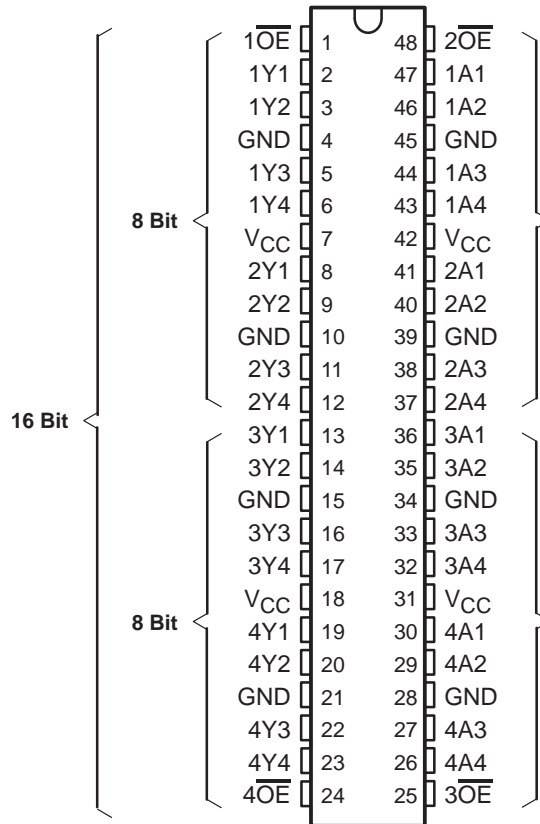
16 Bit

8 Bit

| | | | |
|---|---|---|---|
| $1\overline{OE}$ | 1 | 48 | $2\overline{OE}$ |
| 1Y1 | 2 | 47 | 1A1 |
| 1Y2 | 3 | 46 | 1A2 |
| GND | 4 | 45 | GND |
| 1Y3 | 5 | 44 | 1A3 |
| 1Y4 | 6 | 43 | 1A4 |
| $V_{CC}$ | 7 | 42 | $V_{CC}$ |
| 2Y1 | 8 | 41 | 2A1 |
| 2Y2 | 9 | 40 | 2A2 |
| GND | 10 | 39 | GND |
| 2Y3 | 11 | 38 | 2A3 |
| 2Y4 | 12 | 37 | 2A4 |
| 3Y1 | 13 | 36 | 3A1 |
| 3Y2 | 14 | 35 | 3A2 |
| GND | 15 | 34 | GND |
| 3Y3 | 16 | 33 | 3A3 |
| 3Y4 | 17 | 32 | 3A4 |
| $V_{CC}$ | 18 | 31 | $V_{CC}$ |
| 4Y1 | 19 | 30 | 4A1 |
| 4Y2 | 20 | 29 | 4A2 |
| GND | 21 | 28 | GND |
| 4Y3 | 22 | 27 | 4A3 |
| 4Y4 | 23 | 26 | 4A4 |
| $4\overline{OE}$ | 24 | 25 | $3\overline{OE}$ |

8 Bit